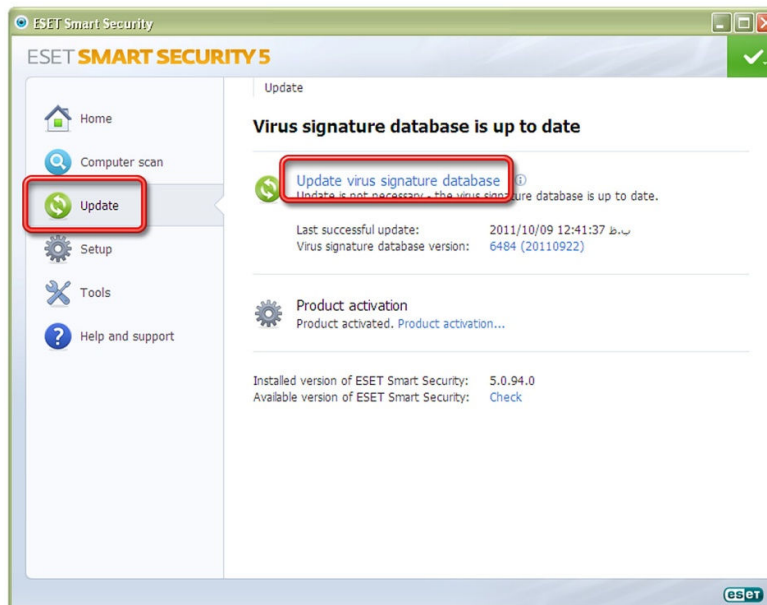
ESET Smart Security

ESET SMART SECURITY 5

Home

Computer scan

Update

Setup

Tools

Help and support

Update

Virus signature database is up to date

Update virus signature database

Update is not necessary - the virus signature database is up to date.

Last successful update: 2011/10/09 12:41:37 ب.ظ

Virus signature database version: 6484 (20110922)

Product activation

Product activated. Product activation...

Installed version of ESET Smart Security: 5.0.94.0

Available version of ESET Smart Security: Check

eset